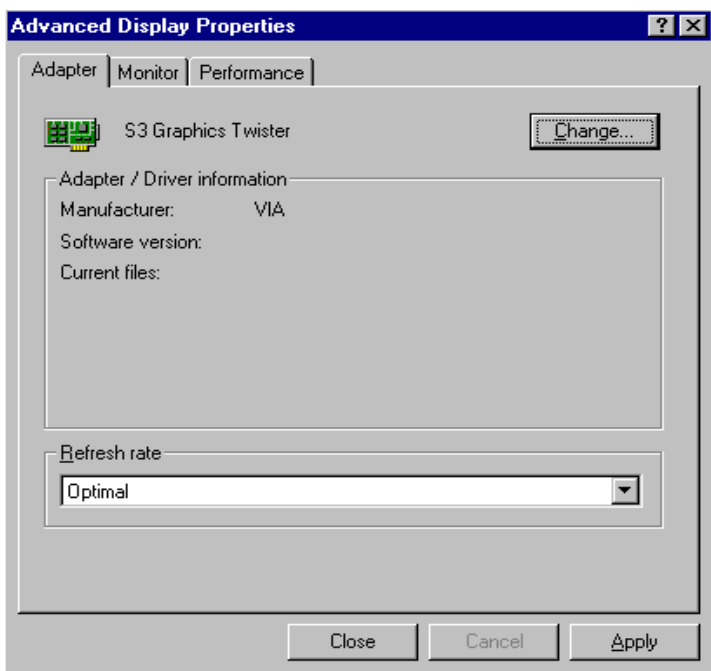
Advanced Display Properties

? X

Adapter | Monitor | Performance

S3 Graphics Twister

Change...

Adapter / Driver information

Manufacturer: VIA

Software version:

Current files:

Refresh rate

Optimal

Close | Cancel | Apply